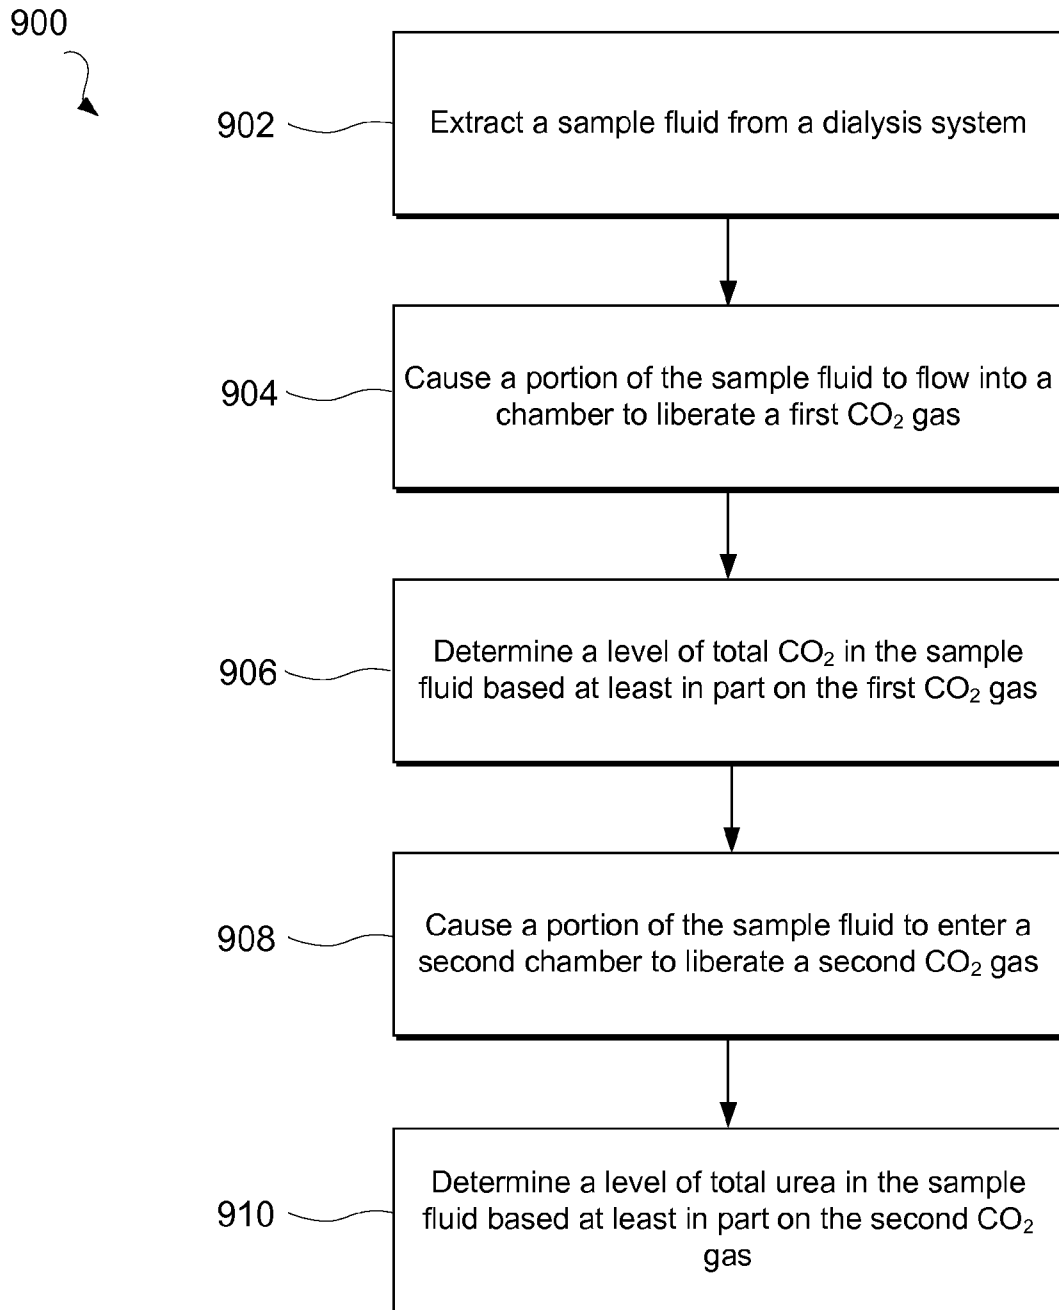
900

902 Extract a sample fluid from a dialysis system

904 Cause a portion of the sample fluid to flow into a chamber to liberate a first $CO_2$ gas

906 Determine a level of total $CO_2$ in the sample fluid based at least in part on the first $CO_2$ gas

908 Cause a portion of the sample fluid to enter a second chamber to liberate a second $CO_2$ gas

910 Determine a level of total urea in the sample fluid based at least in part on the second $CO_2$ gas